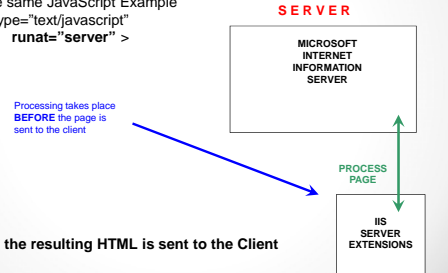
e same JavaScript Example
ype="text/javascript"
runat="server" >

SERVER

MICROSOFT INTERNET INFORMATION SERVER

Processing takes place **BEFORE** the page is sent to the client

PROCESS PAGE

IIS SERVER EXTENSIONS

the resulting HTML is sent to the Client